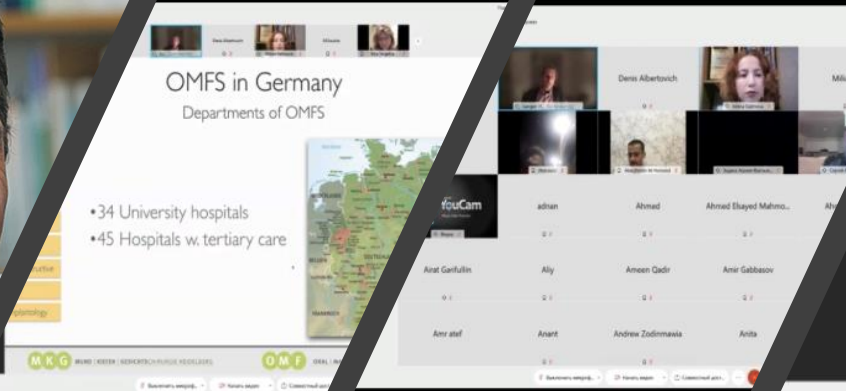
OMFS in Germany

Departments of OMFS

•34 University hospitals
•45 Hospitals w. tertiary care

uctive

plantology

MKG

OMF

Denis Albertovich

YouCam

adnan

Ahmad

Ahmed Elsayed Mahmo...

Airat Garifullin

Aliy

Ameen Qadir

Amir Gabbasov

Amr atef

Anarit

Andrew Zodirmawia

Anita